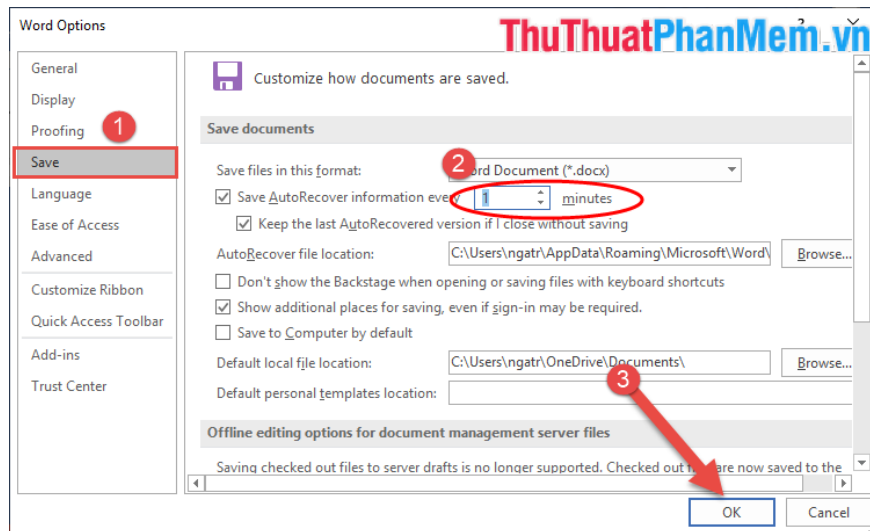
Word Options

ThuThuatPhanMem.vn

General
Display
Proofing
1
Save
Language
Ease of Access
Advanced
Customize Ribbon
Quick Access Toolbar
Add-ins
Trust Center

Customize how documents are saved.

Save documents

Save files in this format:
2
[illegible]ord Document (*.docx)

Save AutoRecover information every 1 minutes

Keep the last AutoRecovered version if I close without saving

AutoRecover file location: C:\Users\ngatr\AppData\Roaming\Microsoft\Word\ Browse...

Don't show the Backstage when opening or saving files with keyboard shortcuts

Show additional places for saving, even if sign-in may be required.

Save to Computer by default

Default local file location: C:\Users\ngatr\OneDrive\Documents\ Browse...

Default personal templates location:

3

Offline editing options for document management server files

Saving checked out files to server drafts is no longer supported. Checked out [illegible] are now saved to the

OK
Cancel